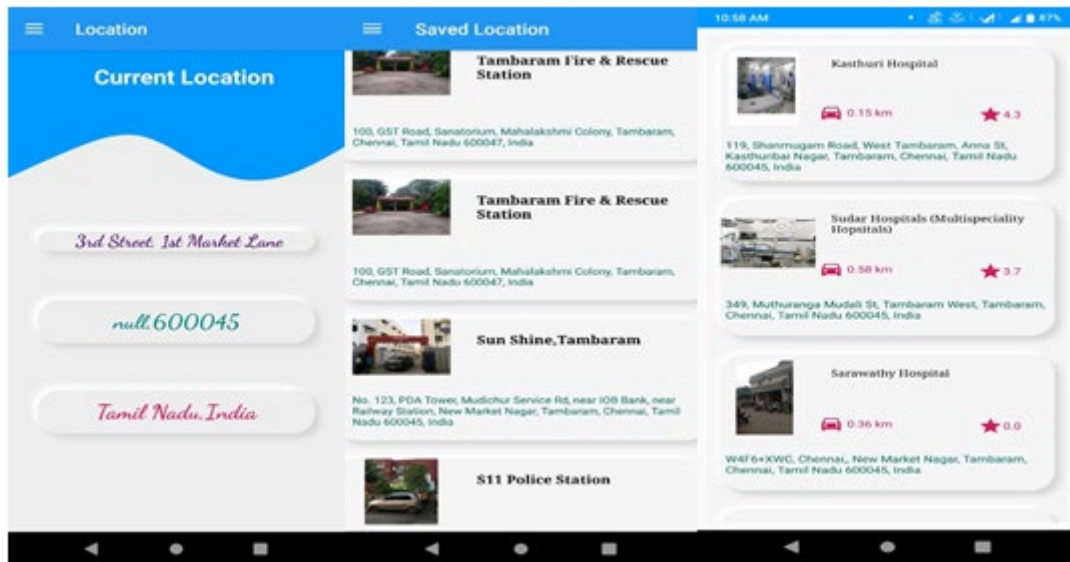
Location

Current Location

3rd Street, 1st Market Lane

null.600045

Tamil Nadu, India

Saved Location

Tambaram Fire & Rescue Station

100, GST Road, Sanatorium, Mahalakshmi Colony, Tambaram, Chennai, Tamil Nadu 600047, India

Tambaram Fire & Rescue Station

100, GST Road, Sanatorium, Mahalakshmi Colony, Tambaram, Chennai, Tamil Nadu 600047, India

Sun Shine,Tambaram

No. 123, PDA Tower, Mudichur Service Rd, near IOB Bank, near Railway Station, New Market Nagar, Tambaram, Chennai, Tamil Nadu 600045, India

S11 Police Station

10:58 AM

87%

Kasthuri Hospital

0.15 km

4.3

119, Shanmugam Road, West Tambaram, Anna St, Kasthuribai Nagar, Tambaram, Chennai, Tamil Nadu 600045, India

Sudar Hospitals (Multispeciality Hospitals)

0.58 km

3.7

349, Muthuranga Mudali St, Tambaram West, Tambaram, Chennai, Tamil Nadu 600045, India

Sarawathy Hospital

0.36 km

0.0

W4F6+XWC, Chennai,, New Market Nagar, Tambaram, Chennai, Tamil Nadu 600045, India